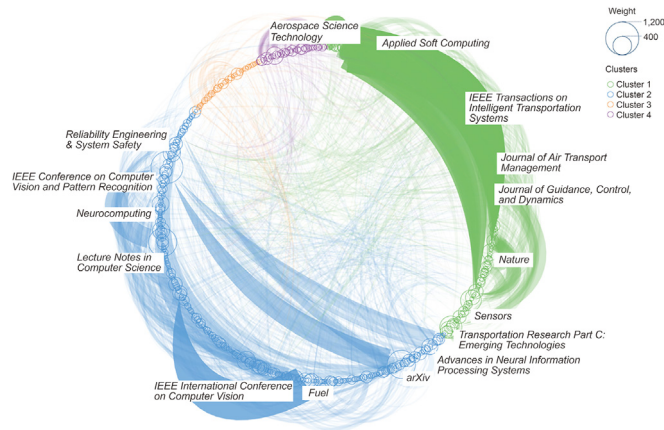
Weight
1,200
400

Clusters
Cluster 1
Cluster 2
Cluster 3
Cluster 4

Aerospace Science Technology
Applied Soft Computing
IEEE Transactions on Intelligent Transportation Systems
Journal of Air Transport Management
Journal of Guidance, Control, and Dynamics
Nature
Sensors
Transportation Research Part C: Emerging Technologies
Advances in Neural Information Processing Systems
arXiv
Fuel
IEEE International Conference on Computer Vision
Lecture Notes in Computer Science
Neurocomputing
IEEE Conference on Computer Vision and Pattern Recognition
Reliability Engineering & System Safety